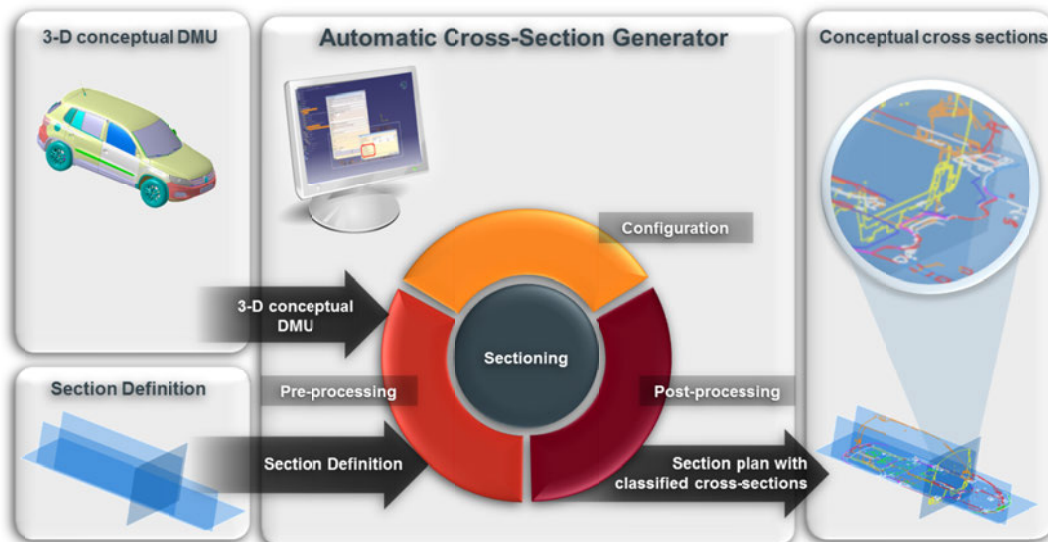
3-D conceptual DMU

Automatic Cross-Section Generator

Conceptual cross sections

Configuration

3-D conceptual DMU

Sectioning

Section Definition

Pre-processing

Post-processing

Section Definition

Section plan with classified cross-sections